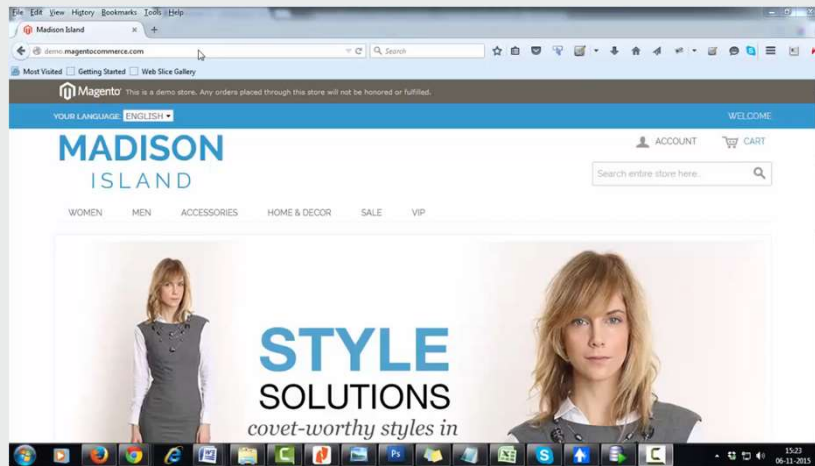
File Edit View History Bookmarks Tools Help

Madison Island

demo.magentocommerce.com

Search

Most Visited Getting Started Web Slice Gallery

Magento This is a demo store. Any orders placed through this store will not be honored or fulfilled.

YOUR LANGUAGE: ENGLISH

WELCOME

MADISON ISLAND

ACCOUNT CART

Search entire store here...

WOMEN MEN ACCESSORIES HOME & DECOR SALE VIP

STYLE SOLUTIONS

covet-worthy styles in

15:23
06-11-2015